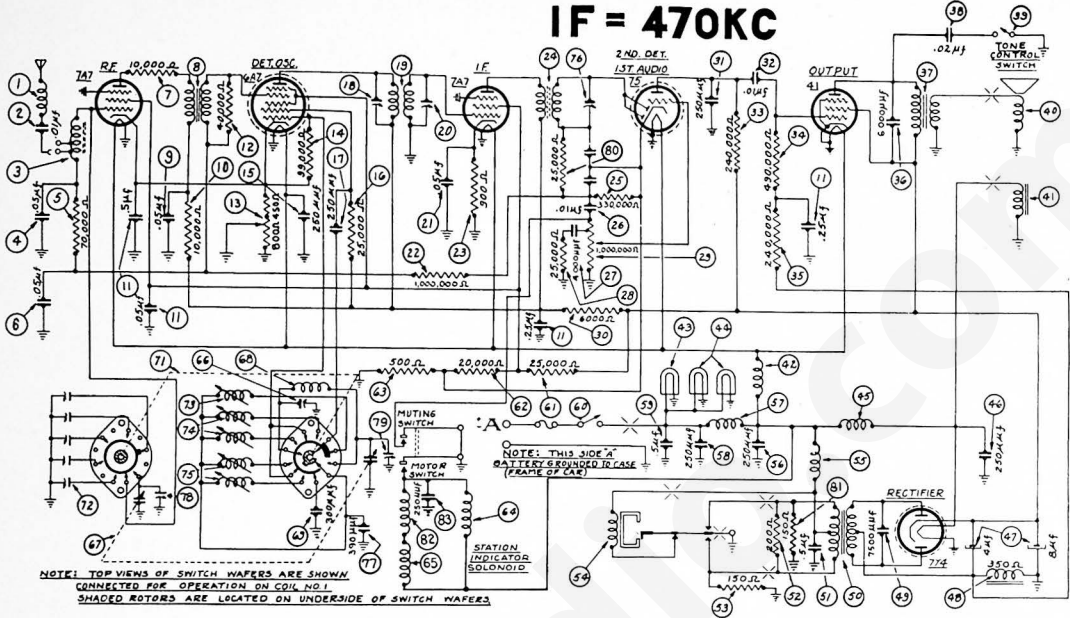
IF = 470KC

RF 7A7 10,000Ω 7 8 DET.OSC. 6A7 19 18 7A7 I.F. 24 76 2ND. DET. 1ST AUDIO 75 31 32 .01μf 38 .02μf 39 TONE CONTROL SWITCH OUTPUT 41 37 40

1 2 .01μf 3 4 .05μf 5 70,000Ω 9 .05μf 10 10,000Ω 12 20,000Ω 13 800Ω 450Ω 15 250μμf 14 99,000Ω 250μμf 17 16 25,000Ω 20 21 .05μf 23 300Ω 22 1,000,000Ω 25,000Ω 80 25 330,000Ω .01μf 26 1,000,000Ω 25,000Ω 29 27 28 6000Ω 30 .25μf 11 250μμf 33 240,000Ω 34 490,000Ω 11 .25μf 240,000Ω 35 6,000μμf 36 41

6 .05μf 11 .05μf 11 .5μf

71 66 68 73 74 75 72 67 78 63 200μμf 390μμf 77 79 MUTING SWITCH MOTOR SWITCH 250μμf 83 82 65 64 STATION INDICATOR SOLONOID

500Ω 20,000Ω 25,000Ω 63 62 61 60 "A" 59 .5μf 250μμf 58 57 250μμf 56 43 44 42 45 46 250μμf 55

NOTE: THIS SIDE "A" BATTERY GROUNDED TO CASE (FRAME OF CAR)

54 150Ω 53 52 800Ω 450Ω .5μf 51 81 50 7500μμf 49 RECTIFIER 1Z4 4μf 47 8μf 350Ω 48

NOTE: TOP VIEWS OF SWITCH WAFERS ARE SHOWN CONNECTED FOR OPERATION ON COIL NO. 1 SHADED ROTORS ARE LOCATED ON UNDERSIDE OF SWITCH WAFERS.